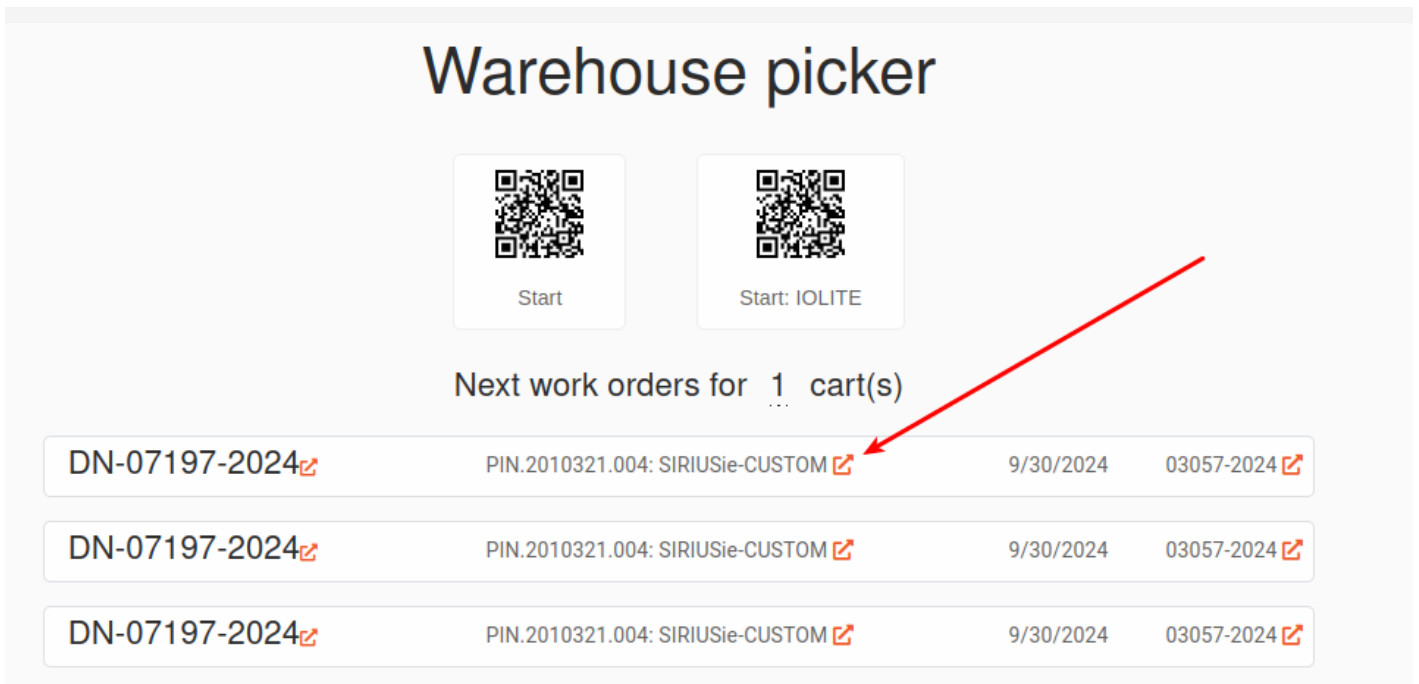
Warehouse picker

Start

Start: IOLITE

Next work orders for 1 cart(s)

| DN-07197-2024 | PIN.2010321.004: SIRIUSie-CUSTOM | 9/30/2024 | 03057-2024 |
|---|---|---|---|
| DN-07197-2024 | PIN.2010321.004: SIRIUSie-CUSTOM | 9/30/2024 | 03057-2024 |
| DN-07197-2024 | PIN.2010321.004: SIRIUSie-CUSTOM | 9/30/2024 | 03057-2024 |